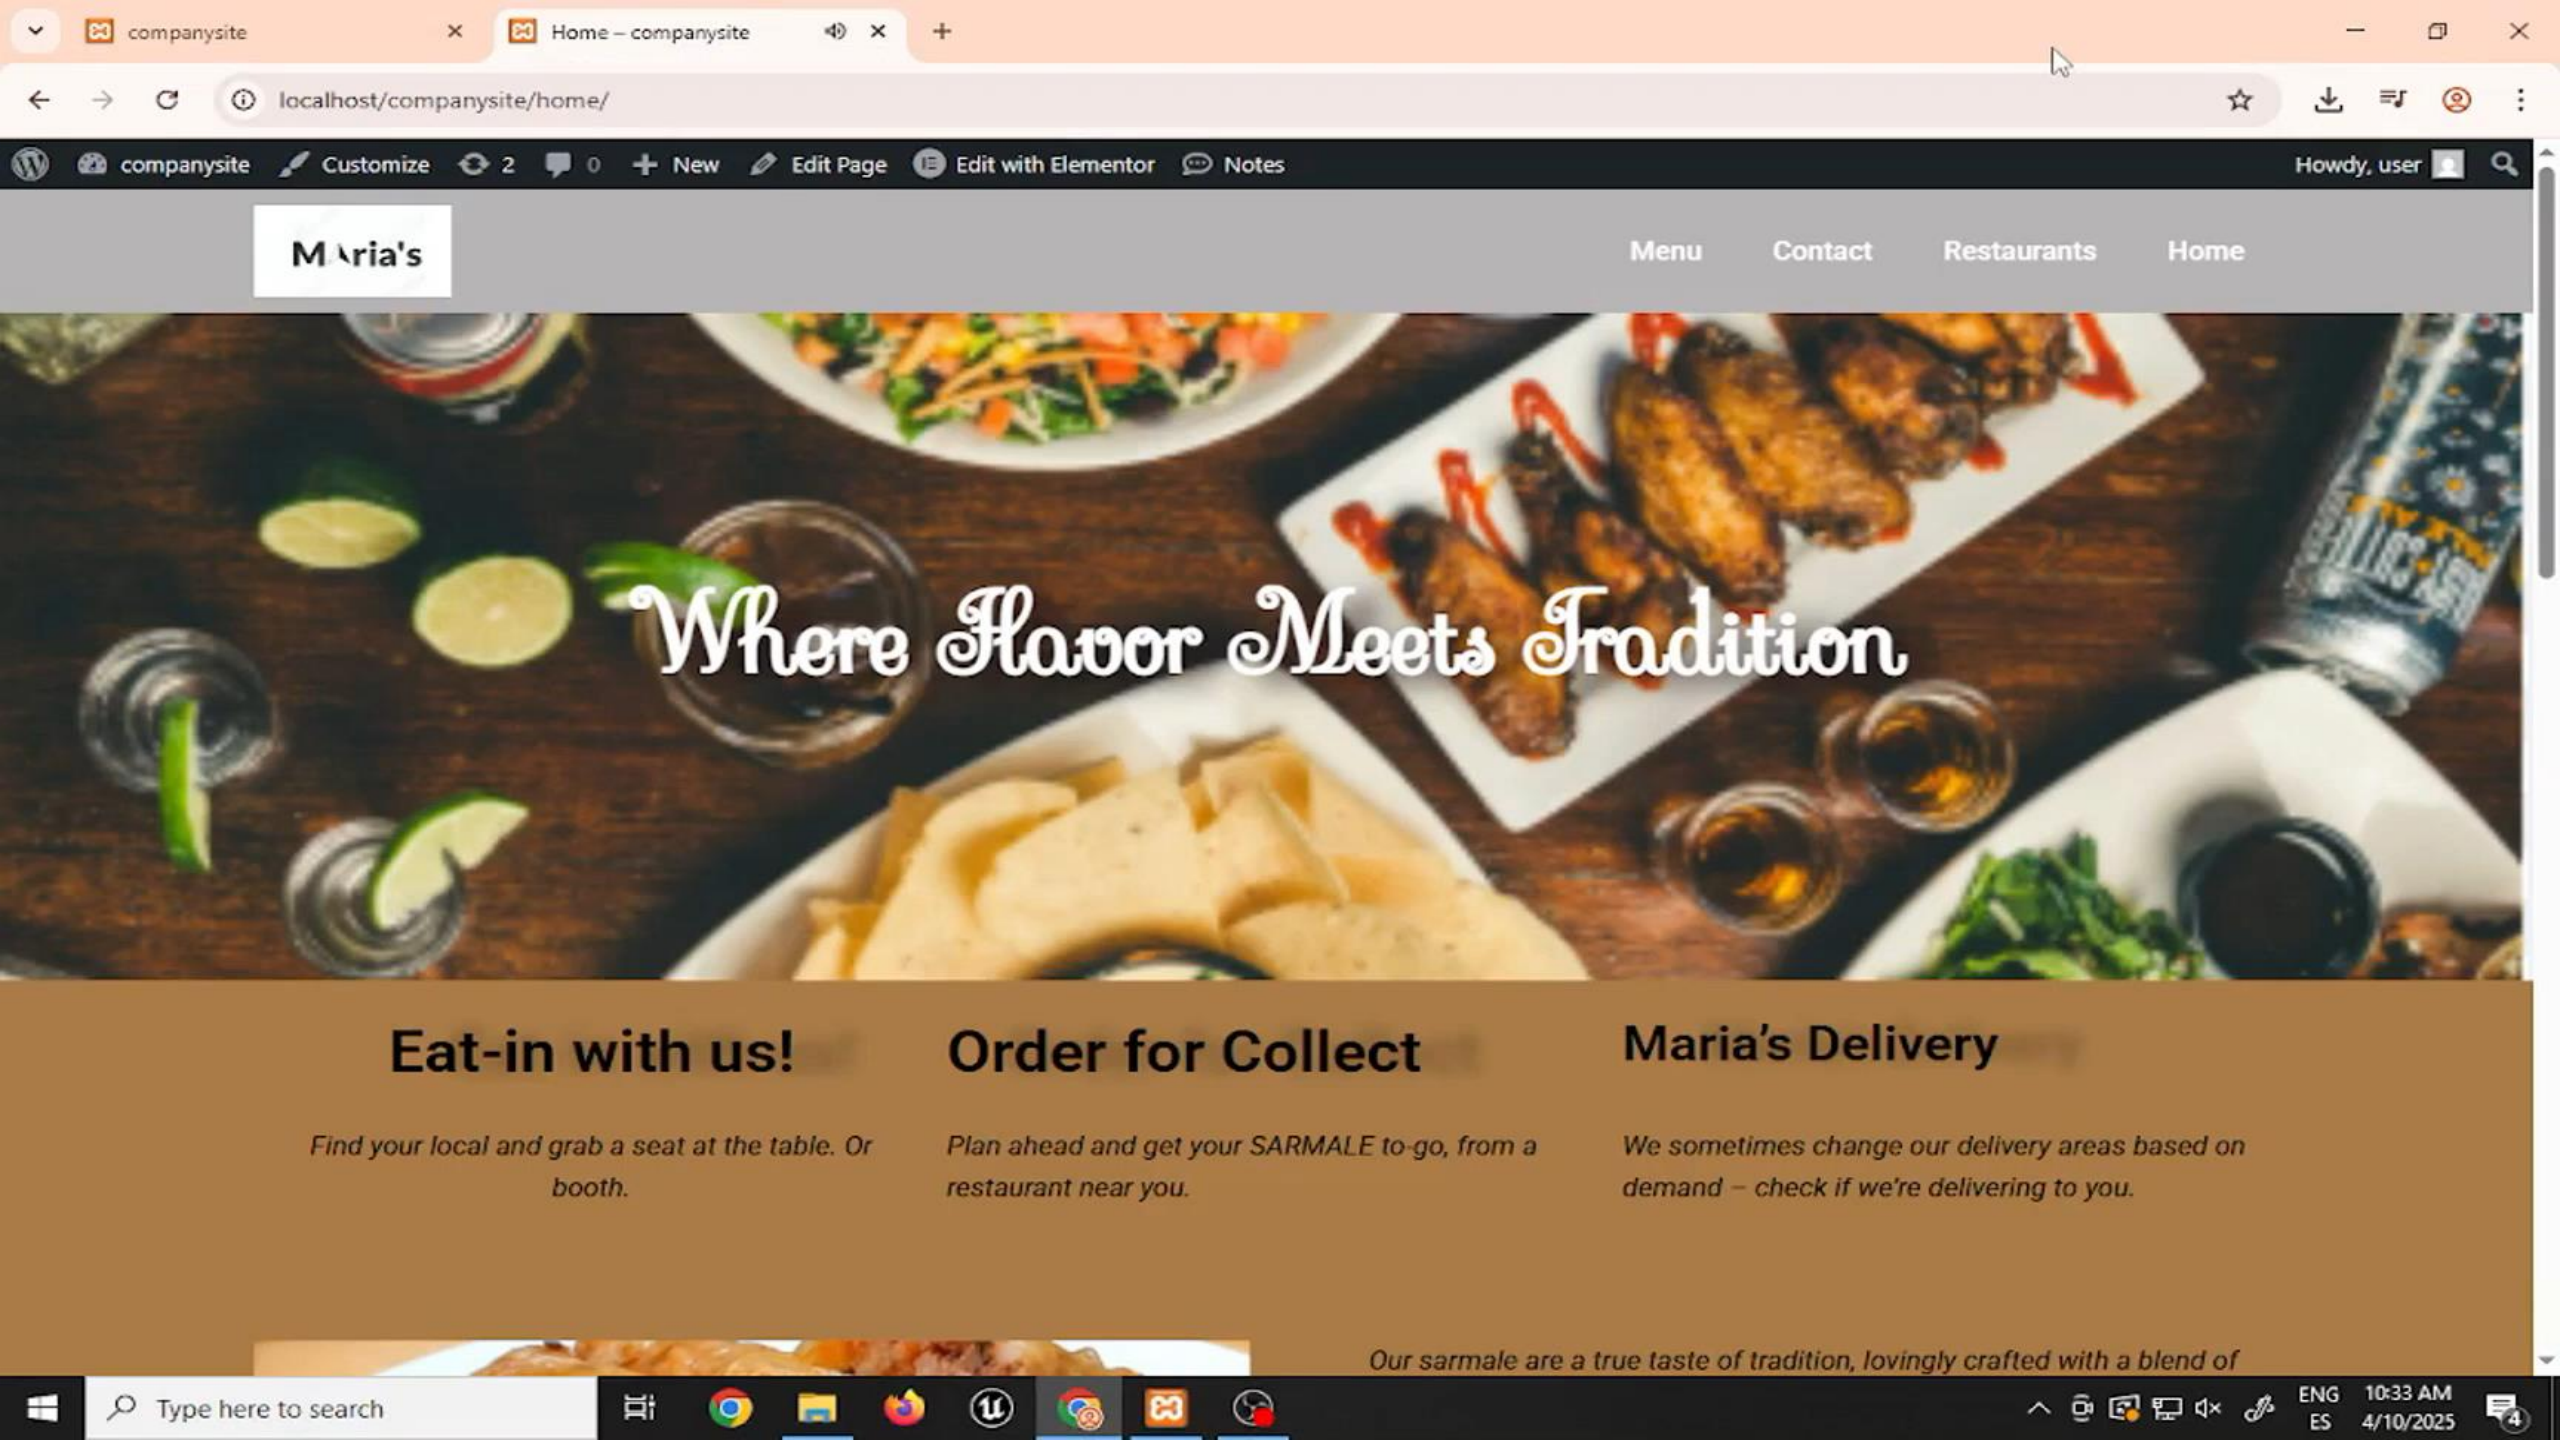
companysite
Home – companysite
localhost/companysite/home/
companysite Customize 2 0 New Edit Page Edit with Elementor Notes
Howdy, user
Maria's
Menu Contact Restaurants Home
Where Flavor Meets Tradition

Eat-in with us!
Find your local and grab a seat at the table. Or booth.

Order for Collect
Plan ahead and get your SARMALE to-go, from a restaurant near you.

Maria's Delivery
We sometimes change our delivery areas based on demand – check if we're delivering to you.

Our sarmale are a true taste of tradition, lovingly crafted with a blend of

Type here to search
ENG ES 10:33 AM 4/10/2025
4